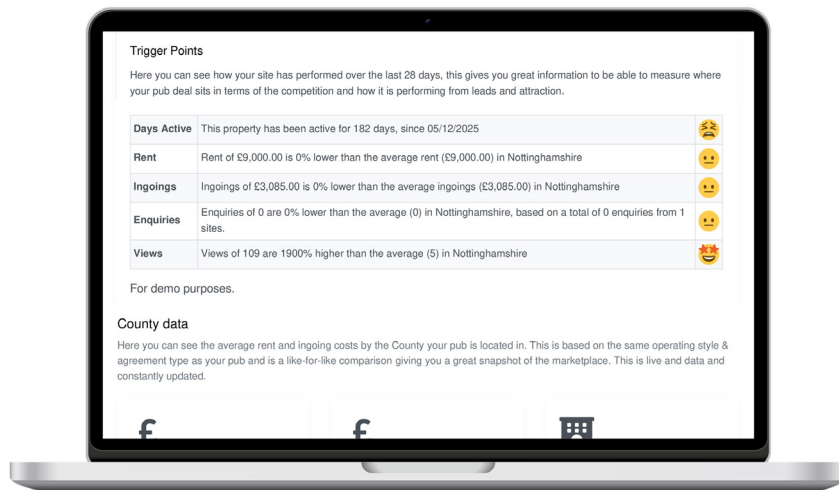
Trigger Points

Here you can see how your site has performed over the last 28 days, this gives you great information to be able to measure where your pub deal sits in terms of the competition and how it is performing from leads and attraction.

| Days Active | This property has been active for 182 days, since 05/12/2025 |
|---|---|
| Rent | Rent of £9,000.00 is 0% lower than the average rent (£9,000.00) in Nottinghamshire |
| Ingoings | Ingoings of £3,085.00 is 0% lower than the average ingoings (£3,085.00) in Nottinghamshire |
| Enquiries | Enquiries of 0 are 0% lower than the average (0) in Nottinghamshire, based on a total of 0 enquiries from 1 sites. |
| Views | Views of 109 are 1900% higher than the average (5) in Nottinghamshire |

For demo purposes.

County data

Here you can see the average rent and ingoing costs by the County your pub is located in. This is based on the same operating style & agreement type as your pub and is a like-for-like comparison giving you a great snapshot of the marketplace. This is live and data and constantly updated.

£

£